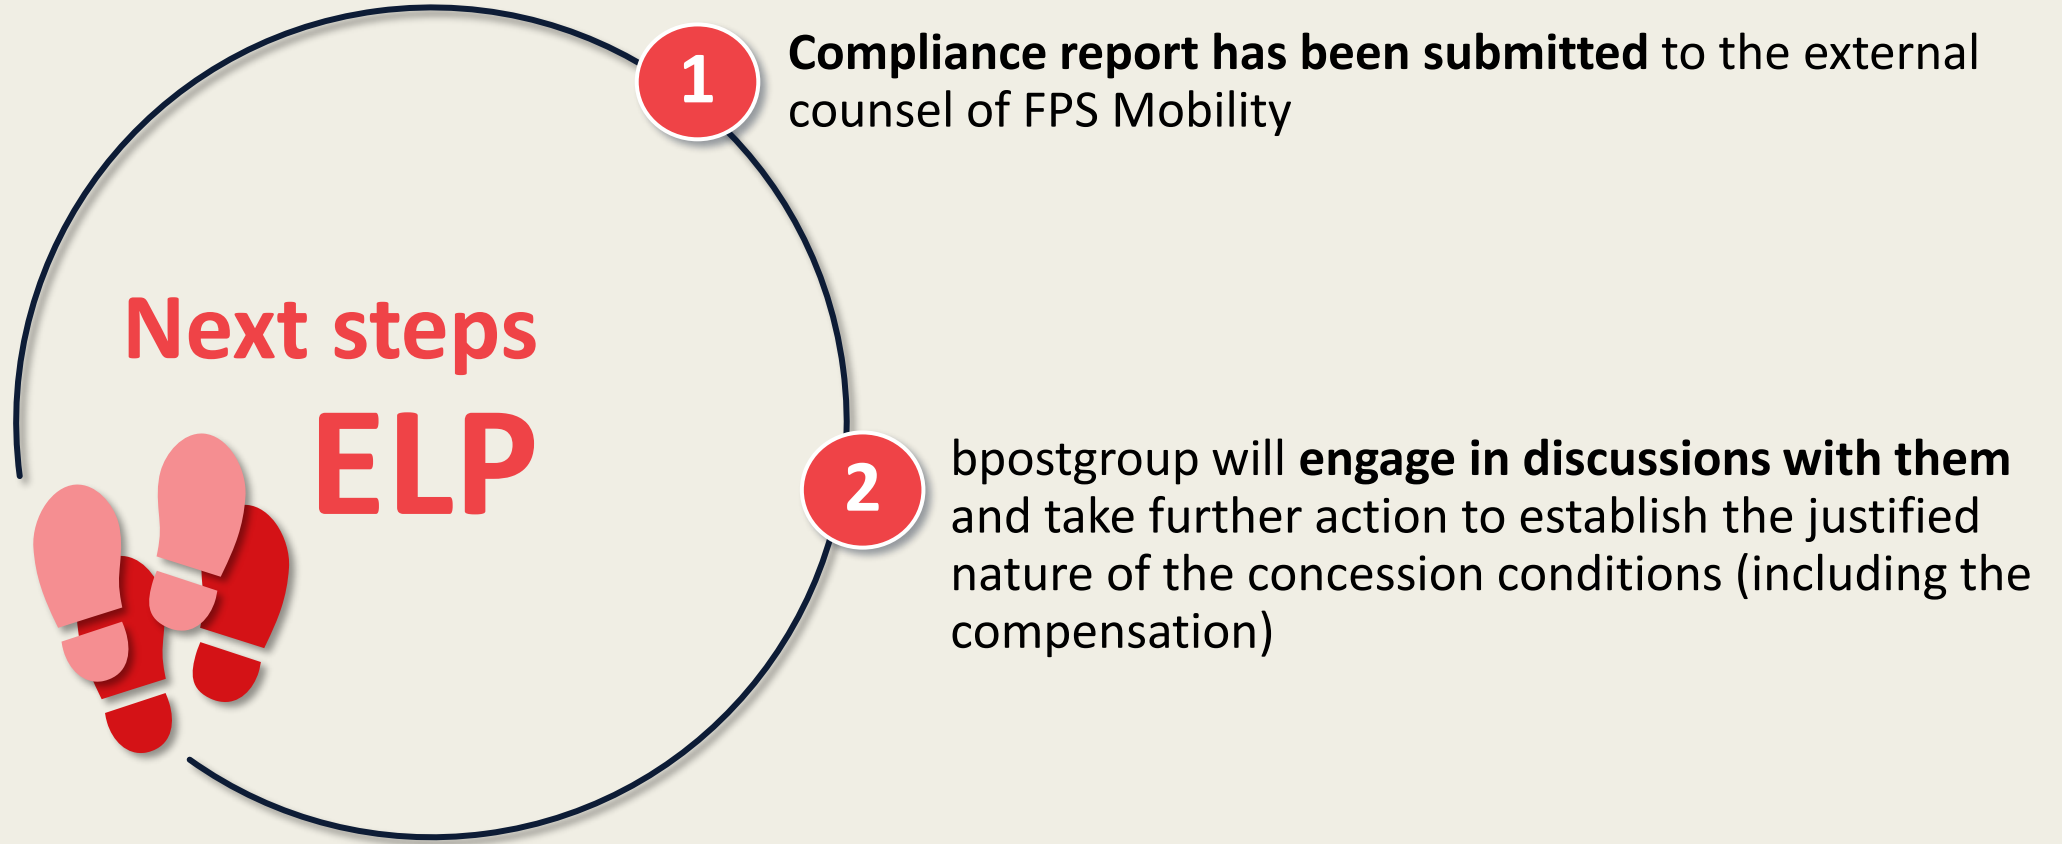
Next steps
ELP

1
Compliance report has been submitted to the external counsel of FPS Mobility

2
bpostgroup will engage in discussions with them and take further action to establish the justified nature of the concession conditions (including the compensation)